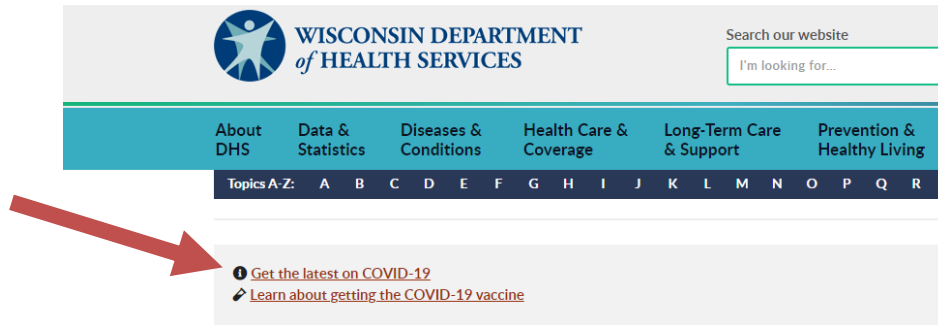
WISCONSIN DEPARTMENT of HEALTH SERVICES

Search our website

I'm looking for...

About DHS
Data & Statistics
Diseases & Conditions
Health Care & Coverage
Long-Term Care & Support
Prevention & Healthy Living

Topics A-Z: A B C D E F G H I J K L M N O P Q R

Get the latest on COVID-19
Learn about getting the COVID-19 vaccine